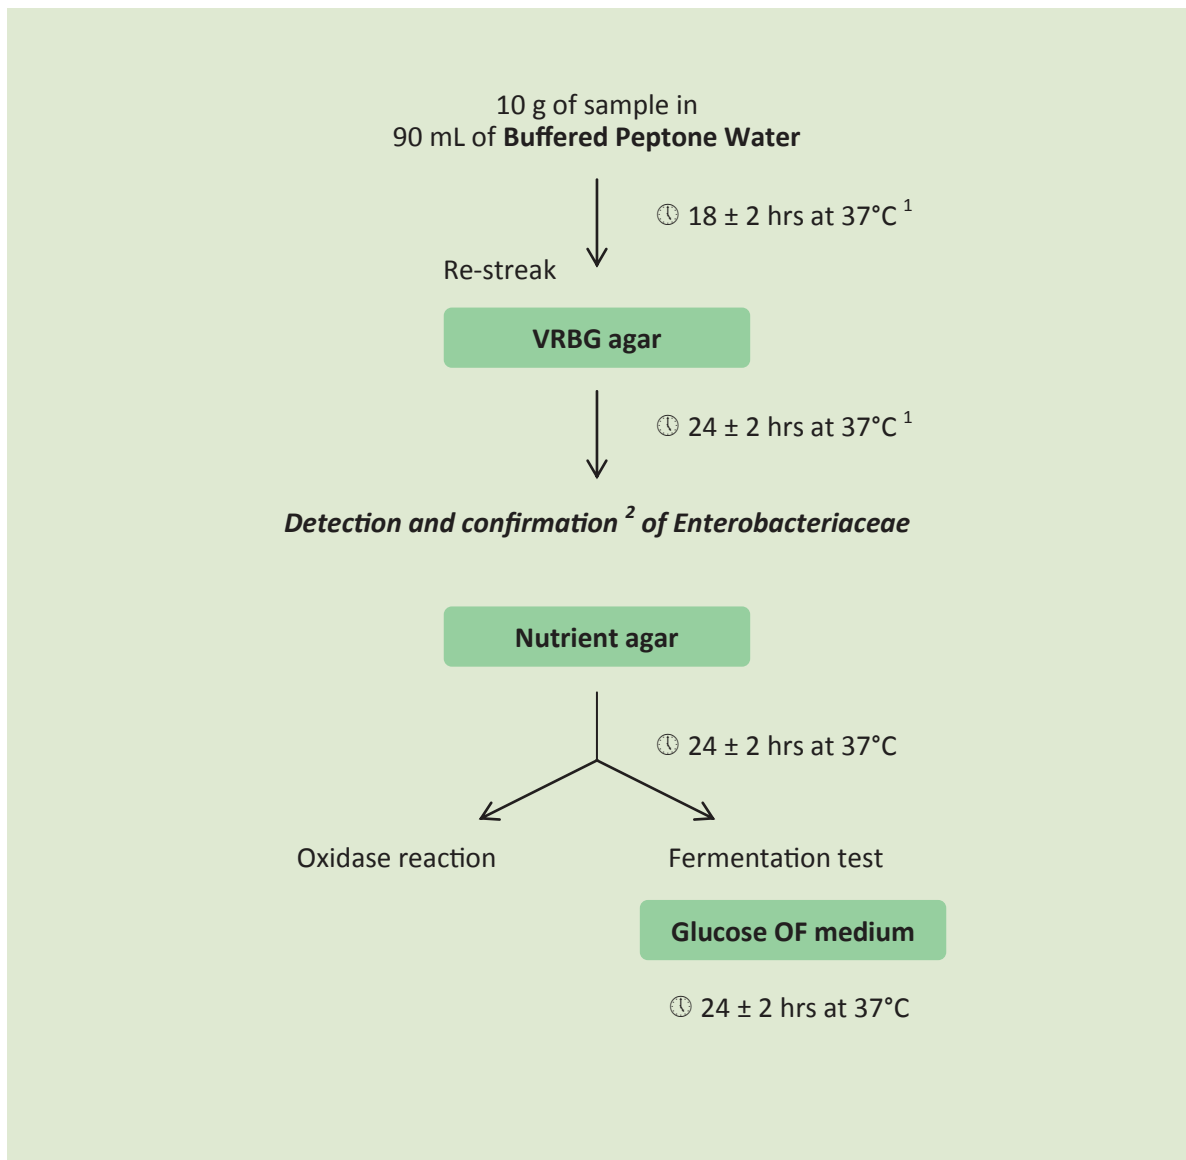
10 g of sample in
90 mL of **Buffered Peptone Water**

18 ± 2 hrs at 37°C $^1$

Re-streak

**VRBG agar**

24 ± 2 hrs at 37°C $^1$

***Detection and confirmation $^2$ of Enterobacteriaceae***

**Nutrient agar**

24 ± 2 hrs at 37°C

Oxidase reaction

Fermentation test

**Glucose OF medium**

24 ± 2 hrs at 37°C